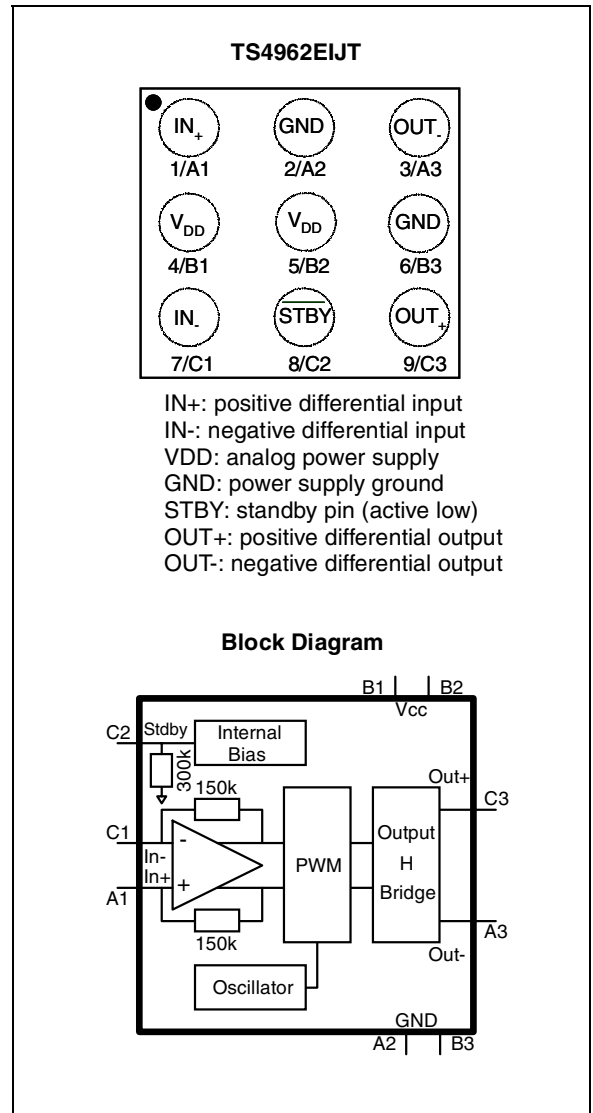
TS4962EIJT

$IN_{+}$
1/A1

GND
2/A2

$OUT_{-}$
3/A3

$V_{DD}$
4/B1

$V_{DD}$
5/B2

GND
6/B3

$IN_{-}$
7/C1

$\overline{STBY}$
8/C2

$OUT_{+}$
9/C3

IN+: positive differential input
IN-: negative differential input
VDD: analog power supply
GND: power supply ground
STBY: standby pin (active low)
OUT+: positive differential output
OUT-: negative differential output

Block Diagram

B1
B2
Vcc
C2
Stdby
Internal Bias
300k
150k
Out+
C3
C1
In-
In+
A1
-
+
PWM
Output
H
Bridge
A3
150k
Out-
Oscillator
GND
A2
B3